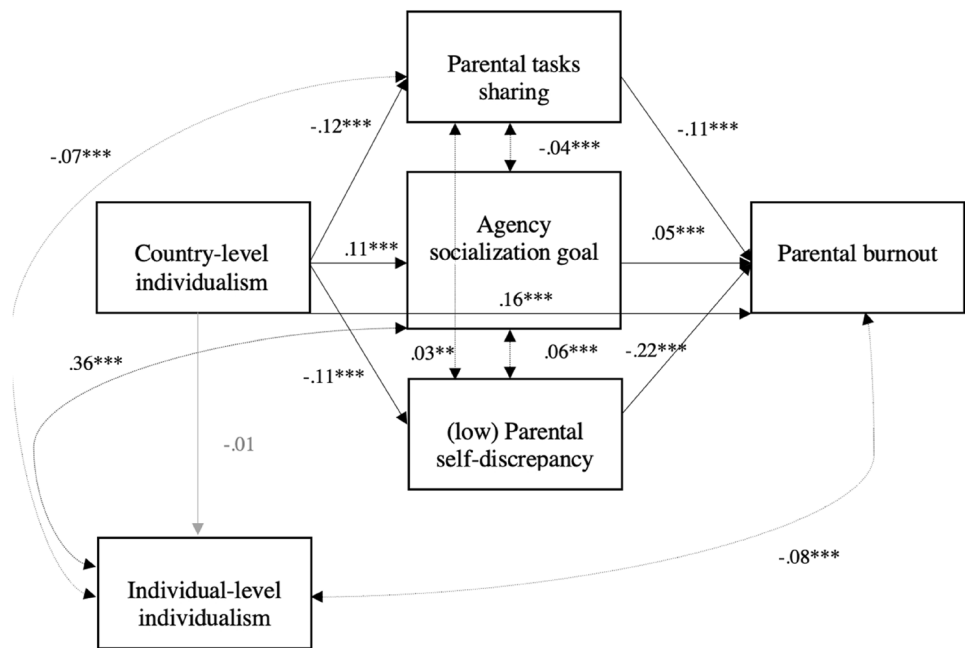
Parental tasks sharing

-.07***

-.12***

-.04***

-.11***

Country-level individualism

.11***

Agency socialization goal

.05***

Parental burnout

.16***

.36***

.03**

.06***

-.22***

-.11***

(low) Parental self-discrepancy

-.01

-.08***

Individual-level individualism